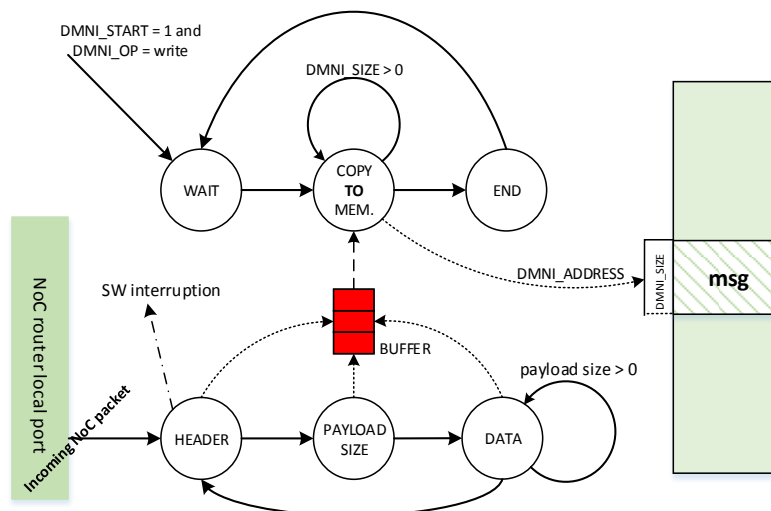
DMNI_START = 1 and
DMNI_OP = write

DMNI_SIZE > 0

WAIT

COPY
TO
MEM.

END

NoC router local port

SW interruption

DMNI_ADDRESS

DMNI_SIZE

msg

BUFFER

payload size > 0

Incoming NoC packet

HEADER

PAYLOAD
SIZE

DATA